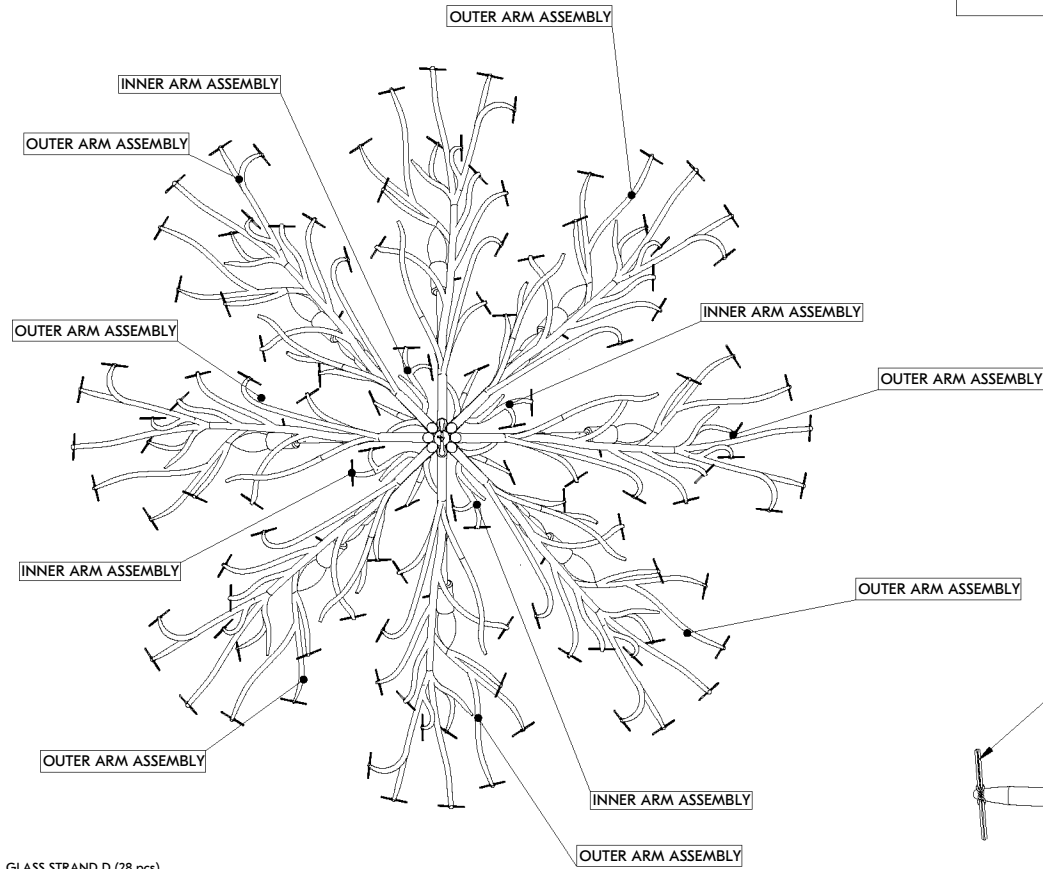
OUTER ARM ASSEMBLY

INNER ARM ASSEMBLY

OUTER ARM ASSEMBLY

OUTER ARM ASSEMBLY

INNER ARM ASSEMBLY

OUTER ARM ASSEMBLY

INNER ARM ASSEMBLY

OUTER ARM ASSEMBLY

OUTER ARM ASSEMBLY

INNER ARM ASSEMBLY

OUTER ARM ASSEMBLY

GLASS STRAND D (28 pcs)